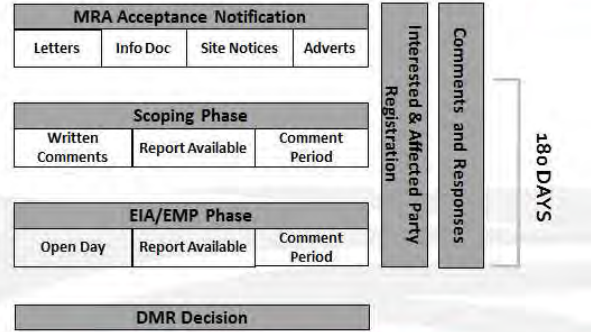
MRA Acceptance Notification

Letters | Info Doc | Site Notices | Adverts

Scoping Phase

Written Comments | Report Available | Comment Period

EIA/EMP Phase

Open Day | Report Available | Comment Period

DMR Decision

Interested & Affected Party Registration

Comments and Responses

180 DAYS